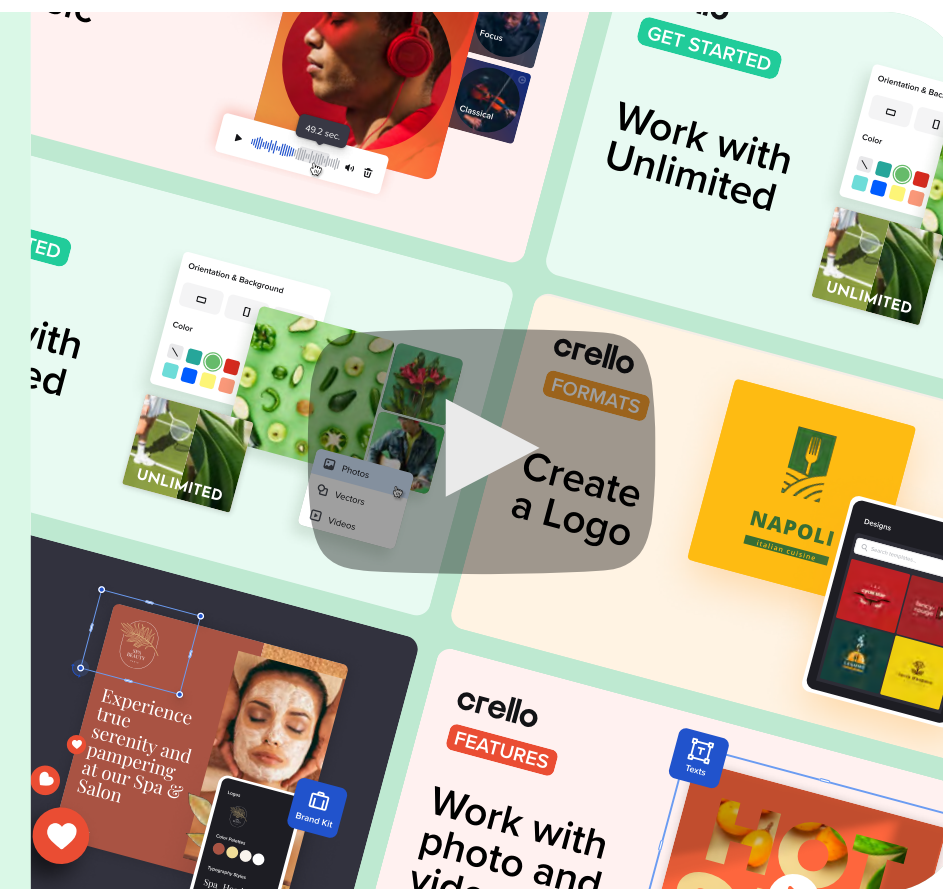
Focus

Classical

49.2 sec.

GET STARTED

Work with Unlimited

Orientation & Background

Color

UNLIMITED

TED

with
ed

Orientation & Background

Color

UNLIMITED

Photos

Vectors

Videos

crello

FORMATS

Create a Logo

NAPOLI

italian cuisine

Designs

Experience true serenity and pampering at our Spa & Salon

Brand Kit

Logos

Color Palettes

Typography Styles

crello

FEATURES

Work with photo and vide

Texts